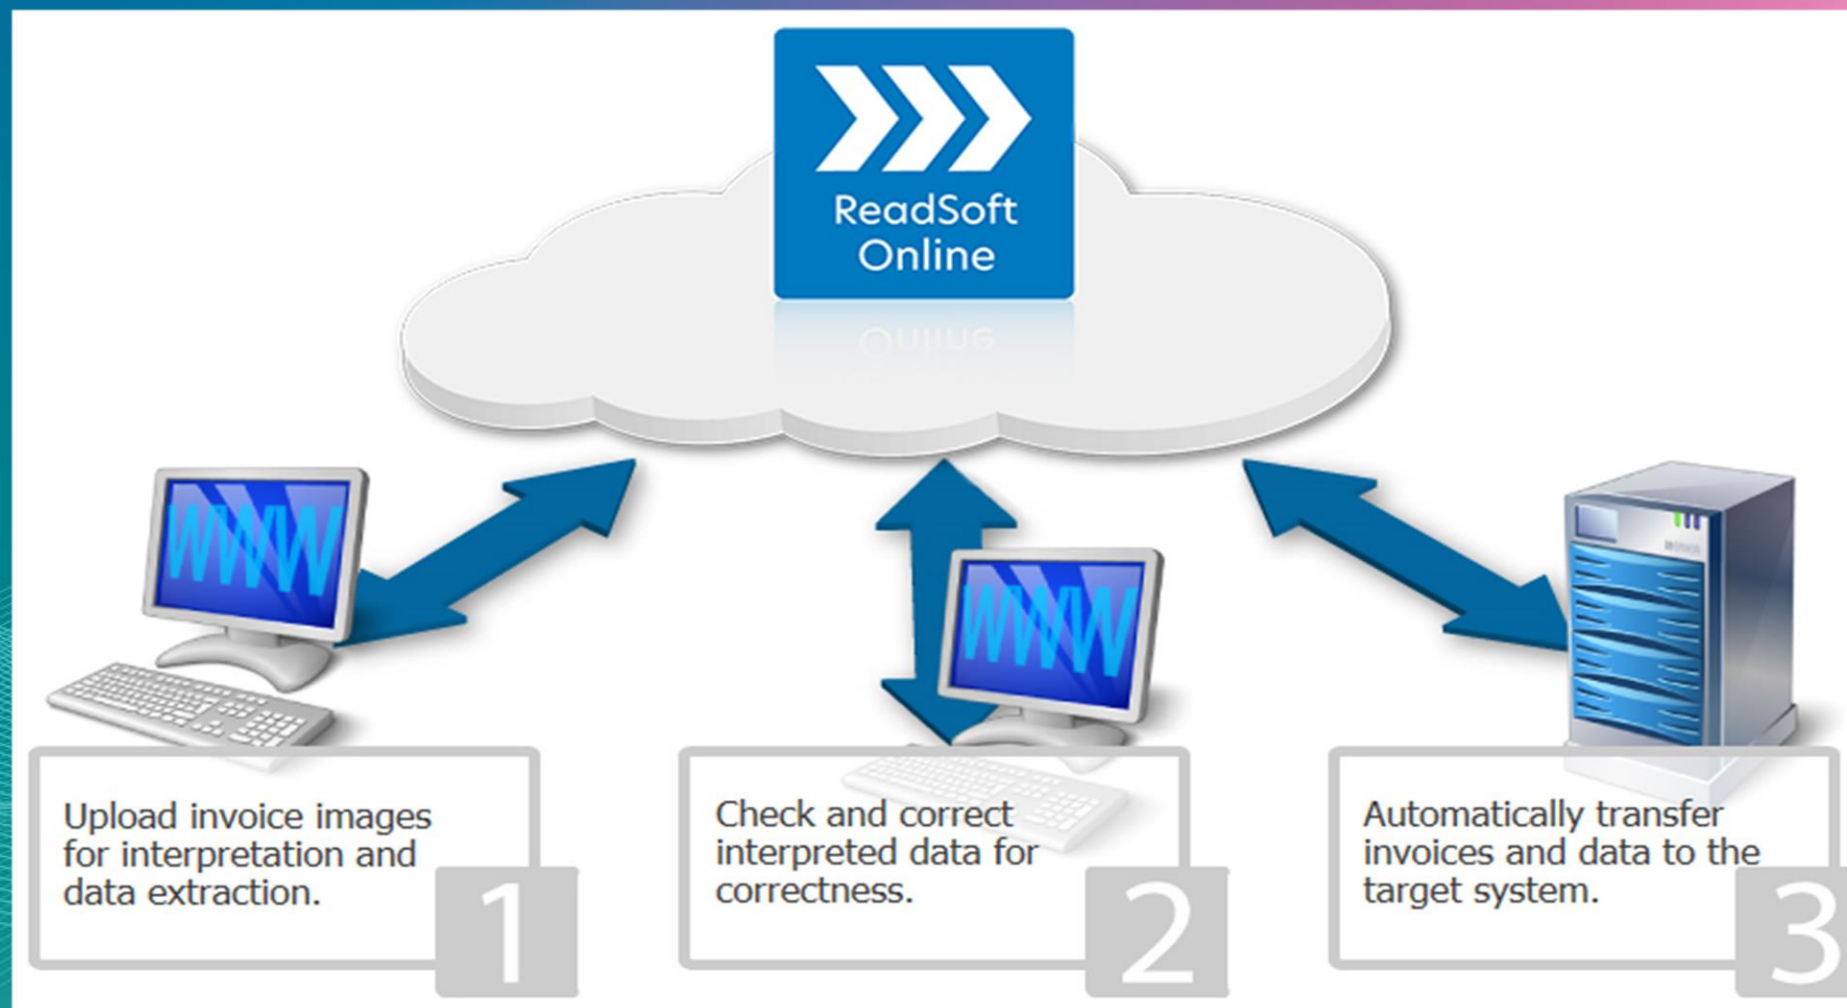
ReadSoft Online

WWW

WWW

Upload invoice images for interpretation and data extraction.

1

Check and correct interpreted data for correctness.

2

Automatically transfer invoices and data to the target system.

3